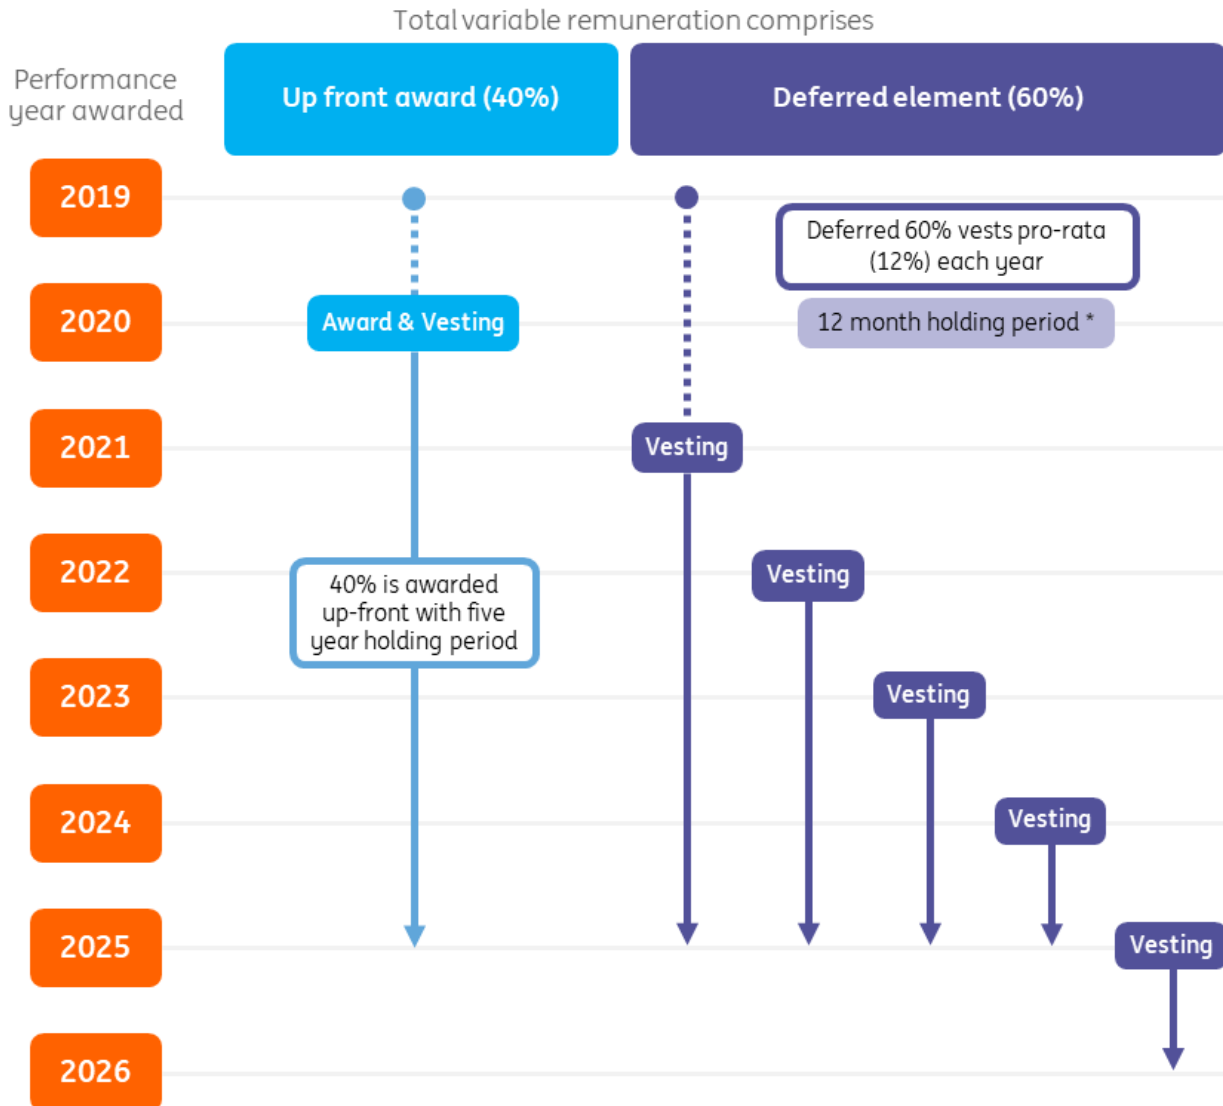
Total variable remuneration comprises

Performance year awarded

Up front award (40%)

Deferred element (60%)

2019

Deferred 60% vests pro-rata (12%) each year

2020

Award & Vesting

12 month holding period *

2021

Vesting

2022

40% is awarded up-front with five year holding period

Vesting

2023

Vesting

2024

Vesting

2025

Vesting

2026